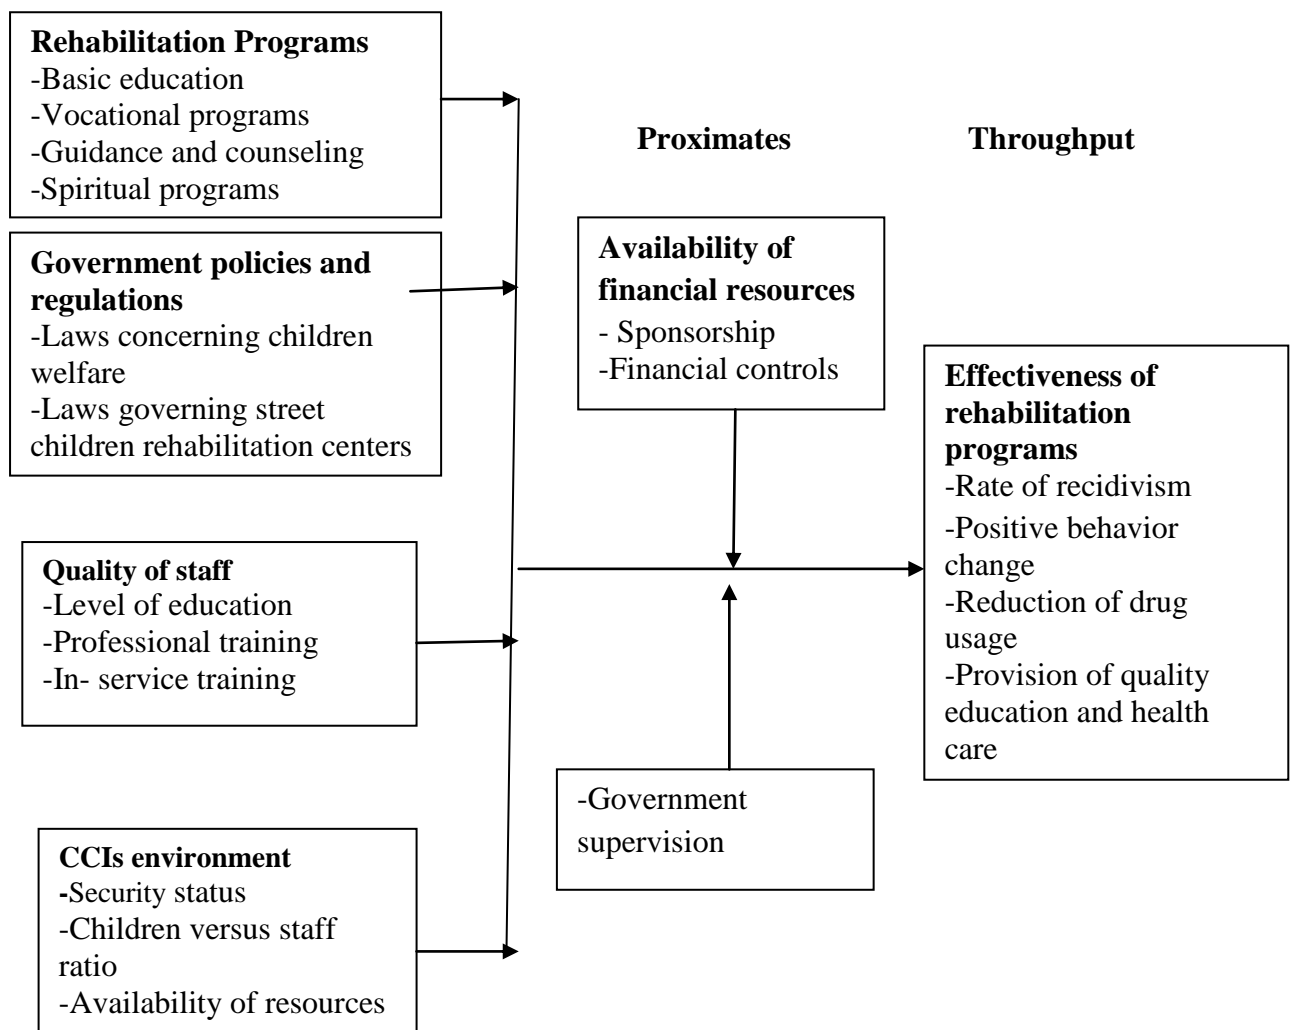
**Rehabilitation Programs**
-Basic education
-Vocational programs
-Guidance and counseling
-Spiritual programs

**Government policies and regulations**
-Laws concerning children welfare
-Laws governing street children rehabilitation centers

**Quality of staff**
-Level of education
-Professional training
-In- service training

**CCIs environment**
-Security status
-Children versus staff ratio
-Availability of resources

**Proximates**

**Throughput**

**Availability of financial resources**
- Sponsorship
-Financial controls

-Government supervision

**Effectiveness of rehabilitation programs**
-Rate of recidivism
-Positive behavior change
-Reduction of drug usage
-Provision of quality education and health care